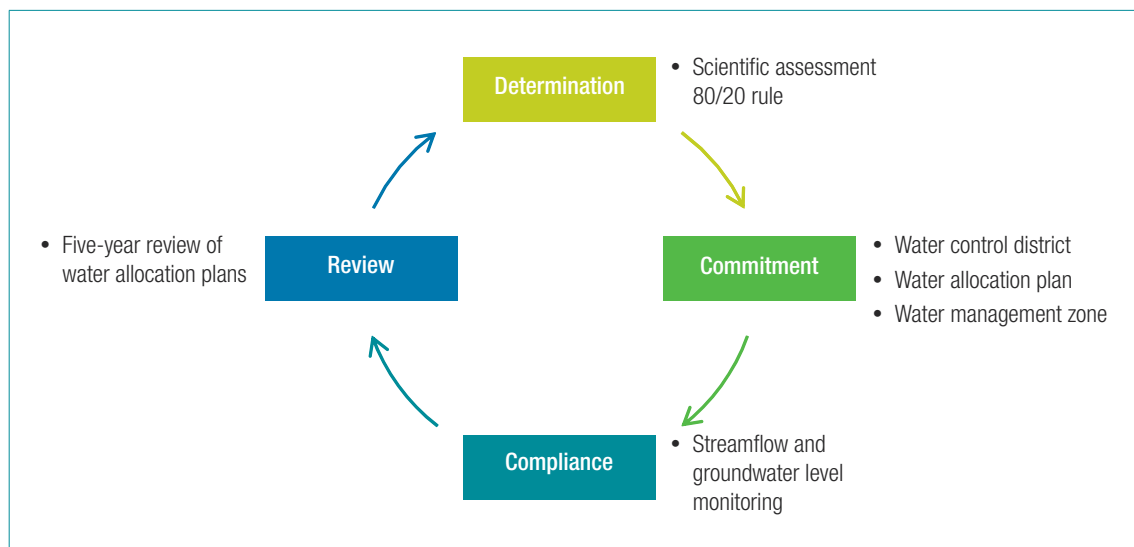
Determination

• Scientific assessment 80/20 rule

Commitment

• Water control district
• Water allocation plan
• Water management zone

Compliance

• Streamflow and groundwater level monitoring

Review

• Five-year review of water allocation plans